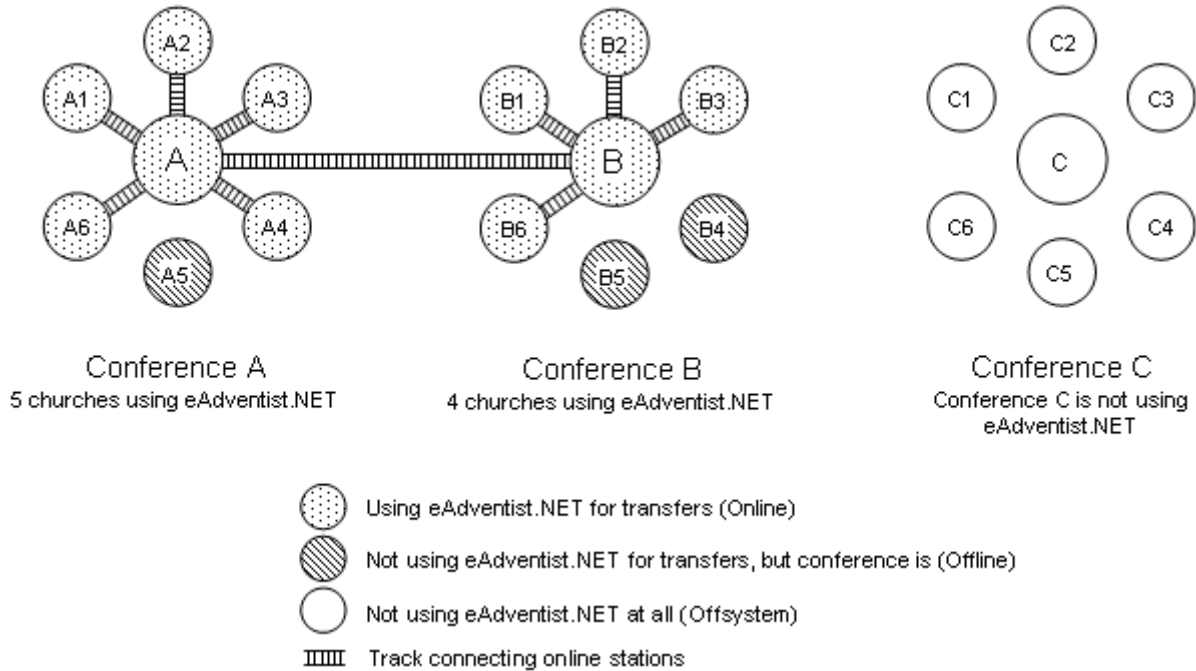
A2
A1
A3
A
A6
A4
A5

B2
B1
B3
B
B6
B4
B5

C2
C1
C3
C
C6
C4
C5

Conference A
5 churches using eAdventist.NET

Conference B
4 churches using eAdventist.NET

Conference C
Conference C is not using eAdventist.NET

Using eAdventist.NET for transfers (Online)

Not using eAdventist.NET for transfers, but conference is (Offline)

Not using eAdventist.NET at all (Offsystem)

Track connecting online stations